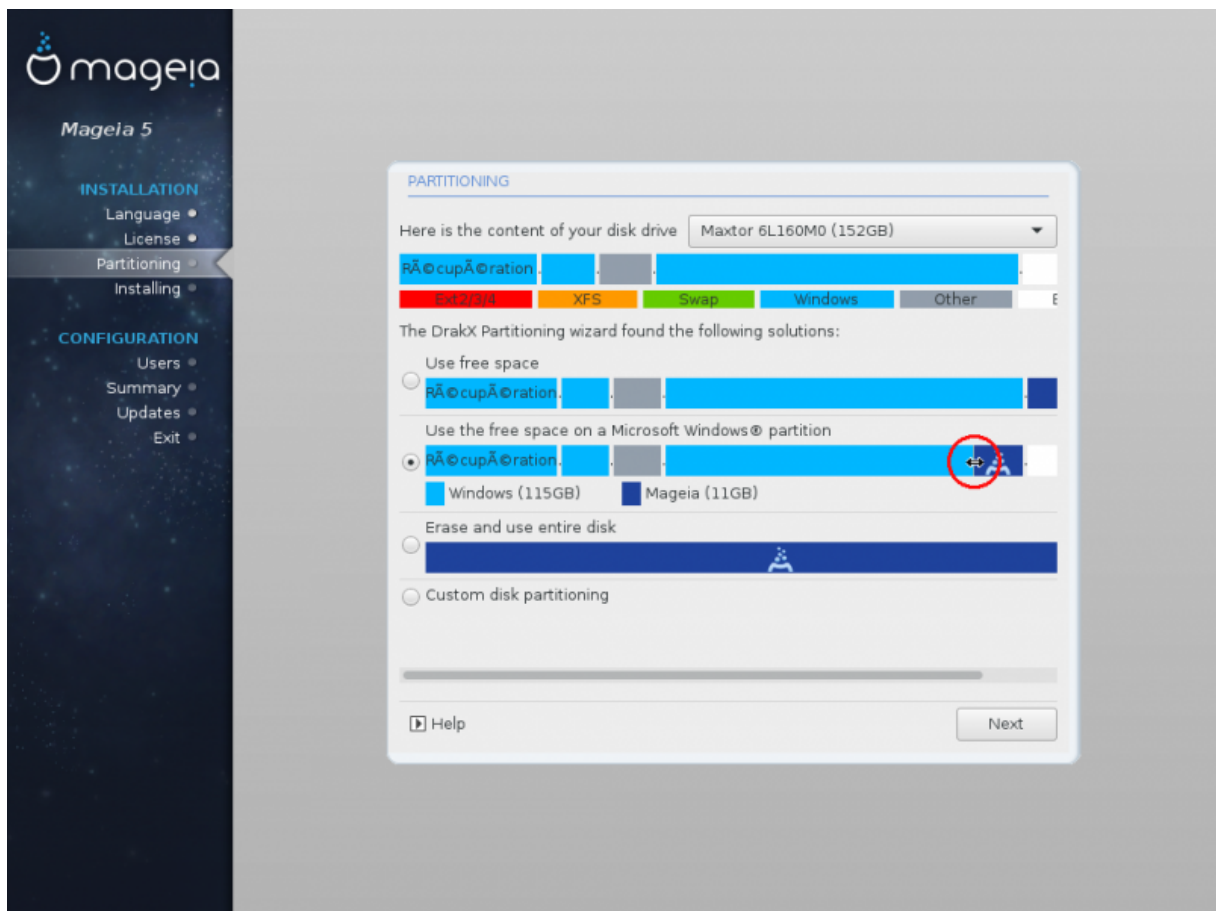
mageia

Mageia 5

INSTALLATION
Language
License
Partitioning
Installing

CONFIGURATION
Users
Summary
Updates
Exit

PARTITIONING

Here is the content of your disk drive
Maxtor 6L160M0 (152GB)

RÃ©cupÃ©ration

| Ext2/3/4 | XFS | Swap | Windows | Other | E |
|---|---|---|---|---|---|

The DrakX Partitioning wizard found the following solutions:

Use free space
RÃ©cupÃ©ration

Use the free space on a Microsoft Windows® partition
RÃ©cupÃ©ration
Windows (115GB)
Mageia (11GB)

Erase and use entire disk

Custom disk partitioning

Help
Next